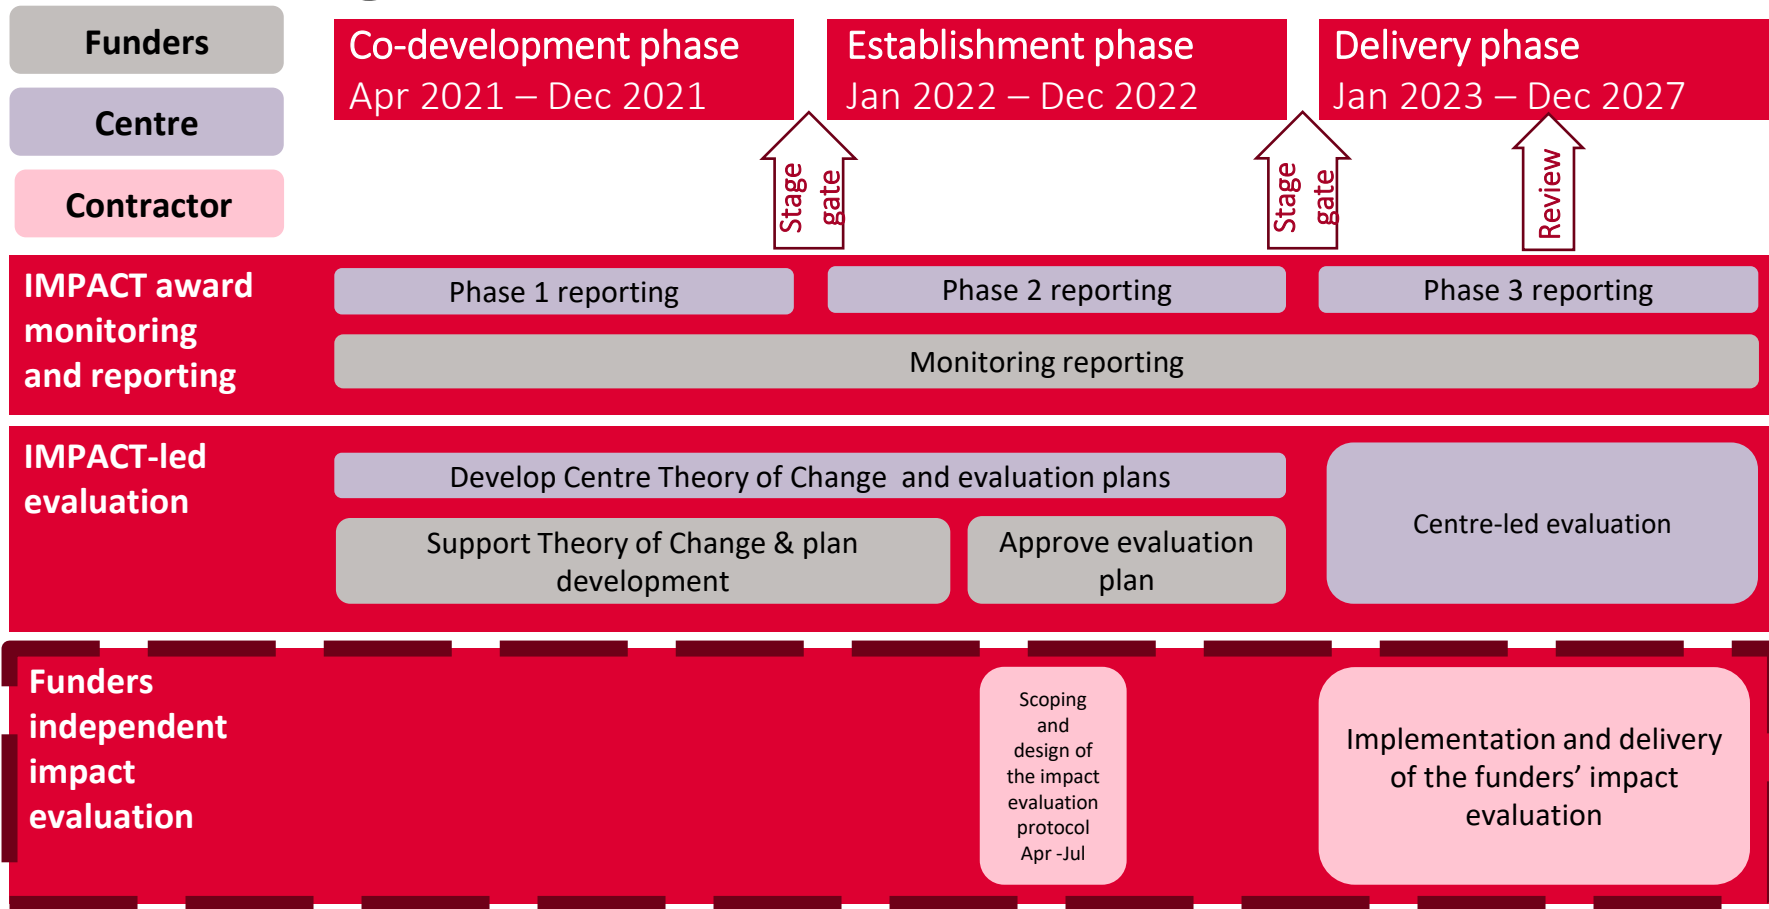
Funders

Centre

Contractor

Co-development phase
Apr 2021 – Dec 2021

Establishment phase
Jan 2022 – Dec 2022

Delivery phase
Jan 2023 – Dec 2027

Stage gate

Stage gate

Review

IMPACT award monitoring and reporting

Phase 1 reporting

Phase 2 reporting

Phase 3 reporting

Monitoring reporting

IMPACT-led evaluation

Develop Centre Theory of Change and evaluation plans

Support Theory of Change & plan development

Approve evaluation plan

Centre-led evaluation

Funders independent impact evaluation

Scoping and design of the impact evaluation protocol Apr -Jul

Implementation and delivery of the funders' impact evaluation